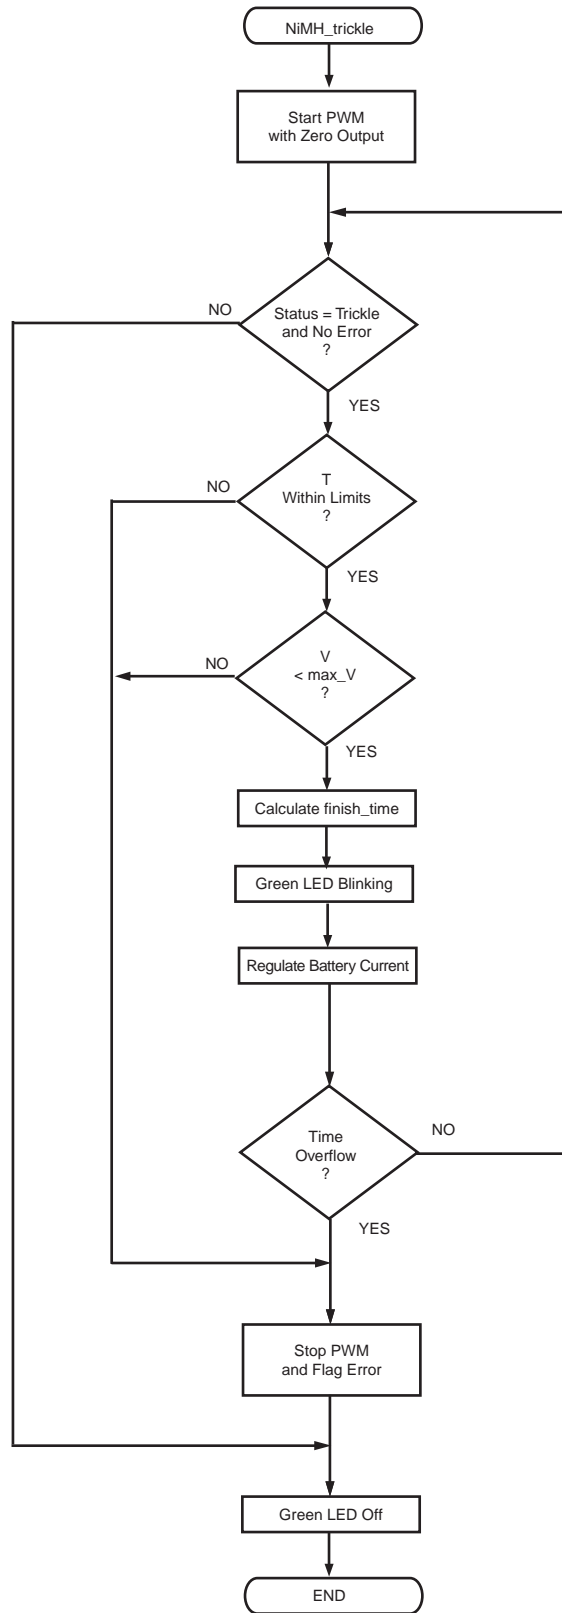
NiMH_trickle

Start PWM with Zero Output

NO

Status = Trickle and No Error ?

YES

NO

T Within Limits ?

YES

NO

V < max_V ?

YES

Calculate finish_time

Green LED Blinking

Regulate Battery Current

Time Overflow ?

NO

YES

Stop PWM and Flag Error

Green LED Off

END